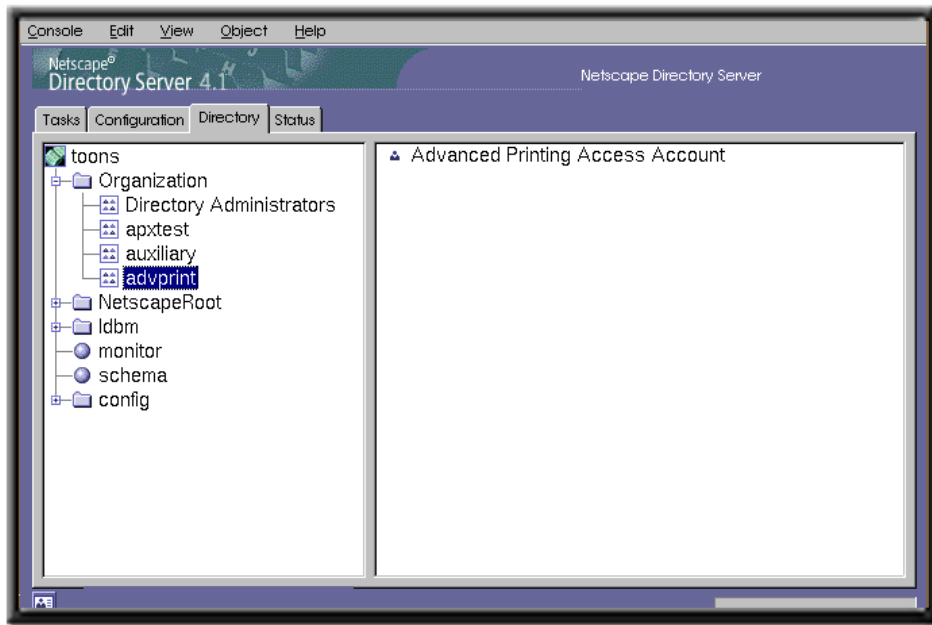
Console Edit View Object Help

Netscape®
Directory Server 4.1

Netscape Directory Server

Tasks | Configuration | Directory | Status

toons
Organization
Directory Administrators
apxtest
auxiliary
advprint
NetscapeRoot
ldbm
monitor
schema
config

Advanced Printing Access Account